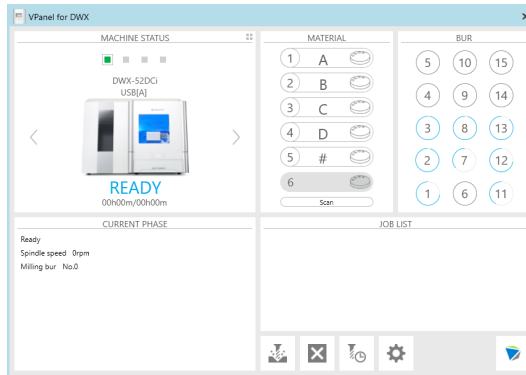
VPanel for DWX

MACHINE STATUS

DWX-52DCi
USB[A]

READY
00h00m/00h00m

MATERIAL

1 A
2 B
3 C
4 D
5 #
6

Scan

BUR

5 10 15
4 9 14
3 8 13
2 7 12
1 6 11

CURRENT PHASE

Ready
Spindle speed 0rpm
Milling bur No.0

JOB LIST